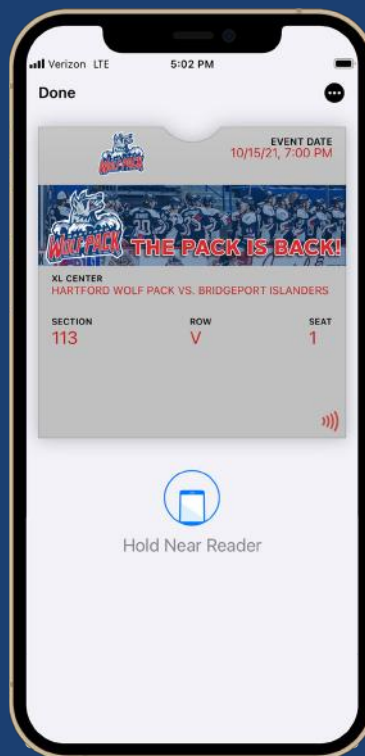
Verizon LTE 5:02 PM

Done

EVENT DATE
10/15/21, 7:00 PM

WOLF PACK THE PACK IS BACK!

XL CENTER
HARTFORD WOLF PACK VS. BRIDGEPORT ISLANDERS

| SECTION | ROW | SEAT |
|---|---|---|
| 113 | V | 1 |

Hold Near Reader